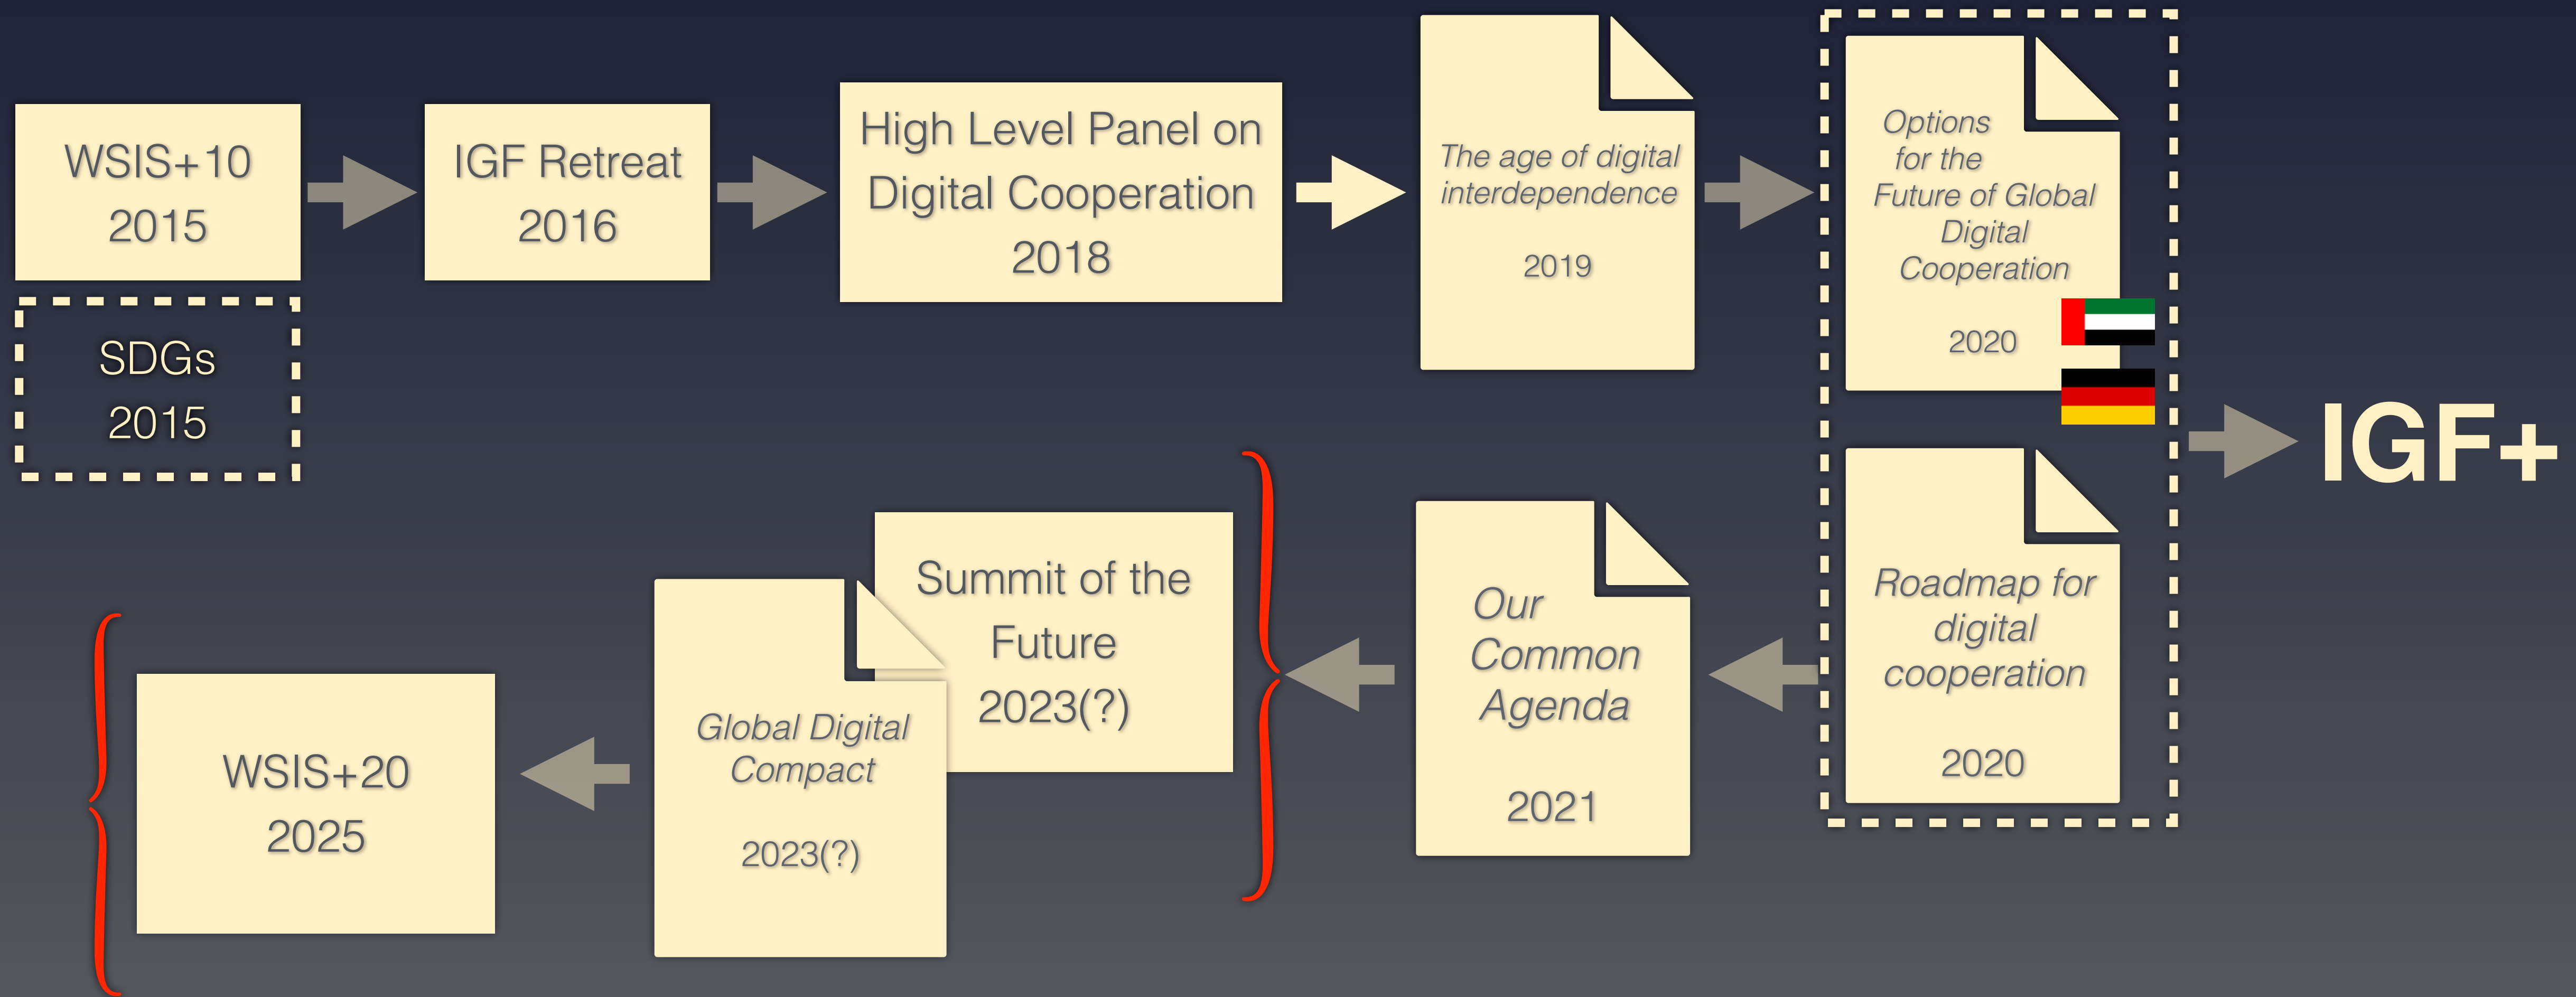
WSIS+10
2015

SDGs
2015

IGF Retreat
2016

High Level Panel on Digital Cooperation
2018

The age of digital interdependence

2019

Options for the Future of Global Digital Cooperation

2020

Roadmap for digital cooperation

2020

IGF+

Our Common Agenda

2021

Summit of the Future
2023(?)

Global Digital Compact

2023(?)

WSIS+20
2025